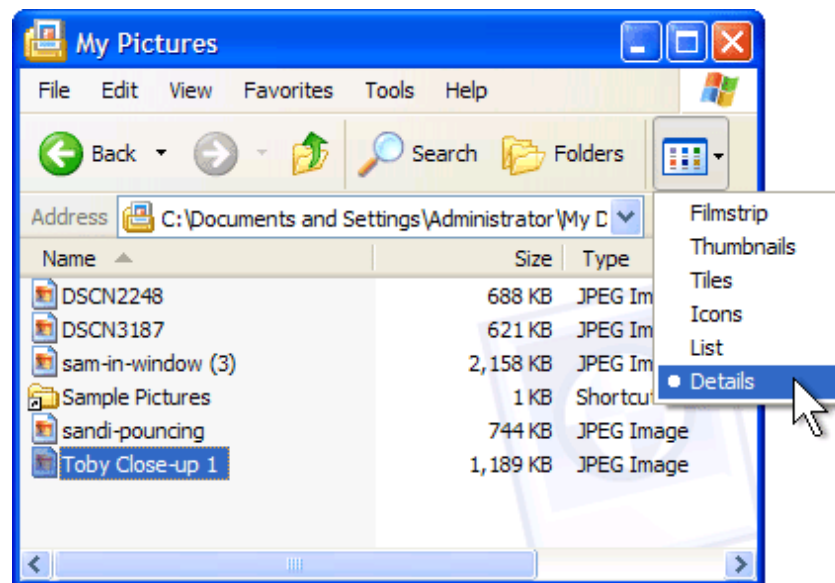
My Pictures

File Edit View Favorites Tools Help

Back Search Folders

Address C:\Documents and Settings\Administrator\My D

Filmstrip
Thumbnails
Tiles
Icons
List
Details

| Name | Size | Type |
|---|---|---|
| DSCN2248 | 688 KB | JPEG Im |
| DSCN3187 | 621 KB | JPEG Im |
| sam-in-window (3) | 2,158 KB | JPEG Im |
| Sample Pictures | 1 KB | Shortcut |
| sandi-pouncing | 744 KB | JPEG Image |
| Toby Close-up 1 | 1,189 KB | JPEG Image |